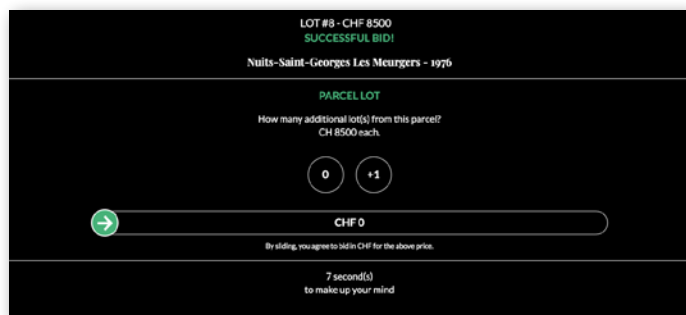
LOT #8 - CHF 8500
SUCCESSFUL BID!

Nuits-Saint-Georges Les Meurgers - 1976

PARCEL LOT

How many additional lot(s) from this parcel?
CH 8500 each.

0

+1

CHF 0

By sliding, you agree to bid in CHF for the above price.

7 second(s)
to make up your mind